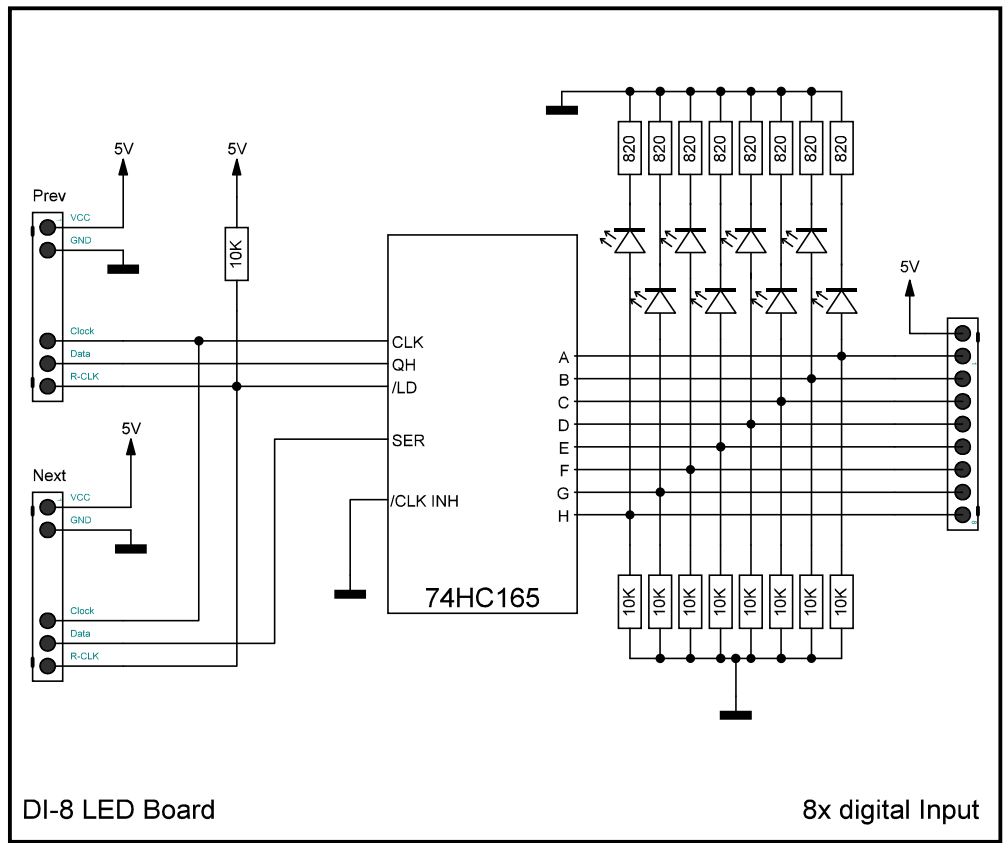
5V
5V
Prev
VCC
GND
10K
Clock
Data
R-CLK
5V
Next
VCC
GND
Clock
Data
R-CLK
CLK
QH
/LD
SER
/CLK INH
74HC165
820
820
820
820
820
820
820
820
5V
A
B
C
D
E
F
G
H
10K
10K
10K
10K
10K
10K
10K
10K
DI-8 LED Board
8x digital Input